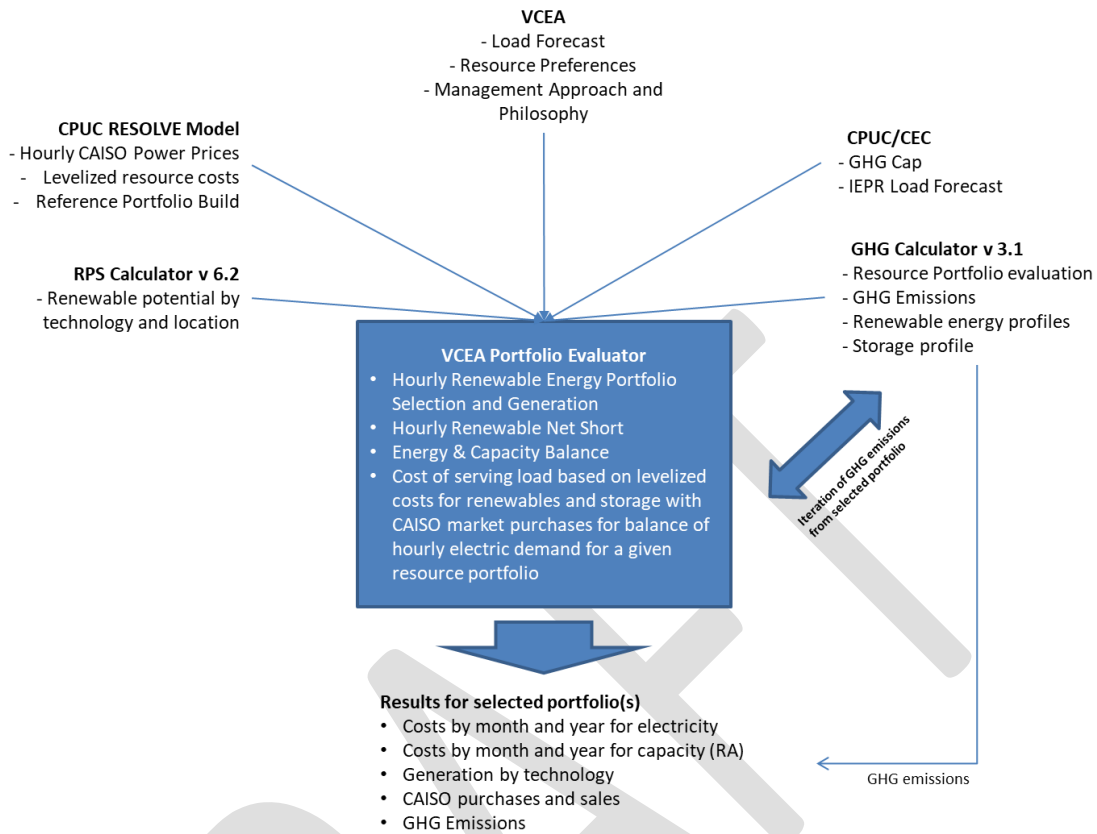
VCEA
- Load Forecast
- Resource Preferences
- Management Approach and Philosophy

CPUC RESOLVE Model
- Hourly CAISO Power Prices
- Levelized resource costs
- Reference Portfolio Build

CPUC/CEC
- GHG Cap
- IEPR Load Forecast

RPS Calculator v 6.2
- Renewable potential by technology and location

GHG Calculator v 3.1
- Resource Portfolio evaluation
- GHG Emissions
- Renewable energy profiles
- Storage profile

VCEA Portfolio Evaluator
• Hourly Renewable Energy Portfolio Selection and Generation
• Hourly Renewable Net Short
• Energy & Capacity Balance
• Cost of serving load based on levelized costs for renewables and storage with CAISO market purchases for balance of hourly electric demand for a given resource portfolio

Iteration of GHG emissions from selected portfolio

Results for selected portfolio(s)
• Costs by month and year for electricity
• Costs by month and year for capacity (RA)
• Generation by technology
• CAISO purchases and sales
• GHG Emissions

GHG emissions